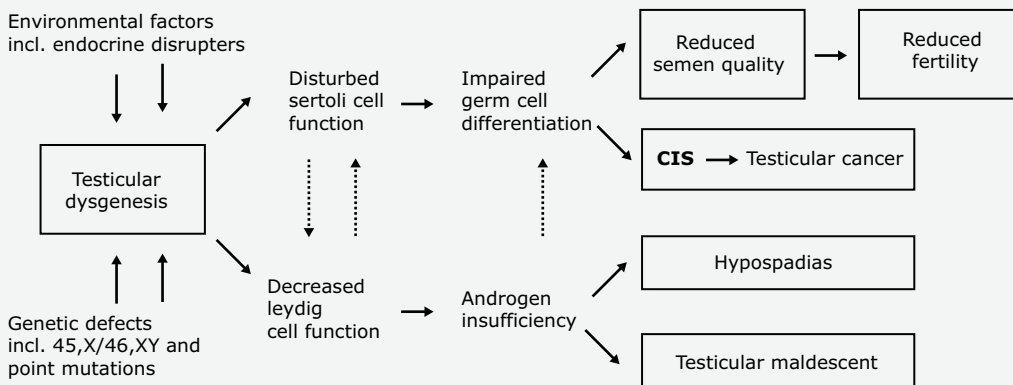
Environmental factors incl. endocrine disrupters

Testicular dysgenesis

Genetic defects incl. 45,X/46,XY and point mutations

Disturbed sertoli cell function

Decreased leydig cell function

Impaired germ cell differentiation

Androgen insufficiency

Reduced semen quality

Reduced fertility

**CIS** Testicular cancer

Hypospadias

Testicular maldescent